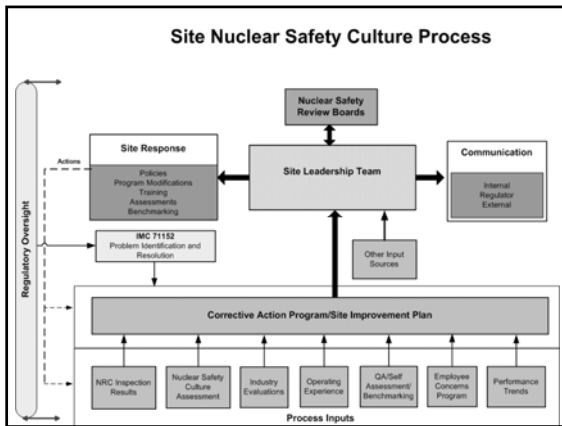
Site Nuclear Safety Culture Process

Regulatory Oversight

Actions

Nuclear Safety Review Boards

Site Response

Policies
Program Modifications
Training
Assessments
Benchmarking

Site Leadership Team

Communication

Internal
Regulator
External

IMC 71152
Problem Identification and Resolution

Other Input Sources

Corrective Action Program/Site Improvement Plan

NRC Inspection Results

Nuclear Safety Culture Assessment

Industry Evaluations

Operating Experience

QA/Self Assessment/ Benchmarking

Employee Concerns Program

Performance Trends

Process Inputs